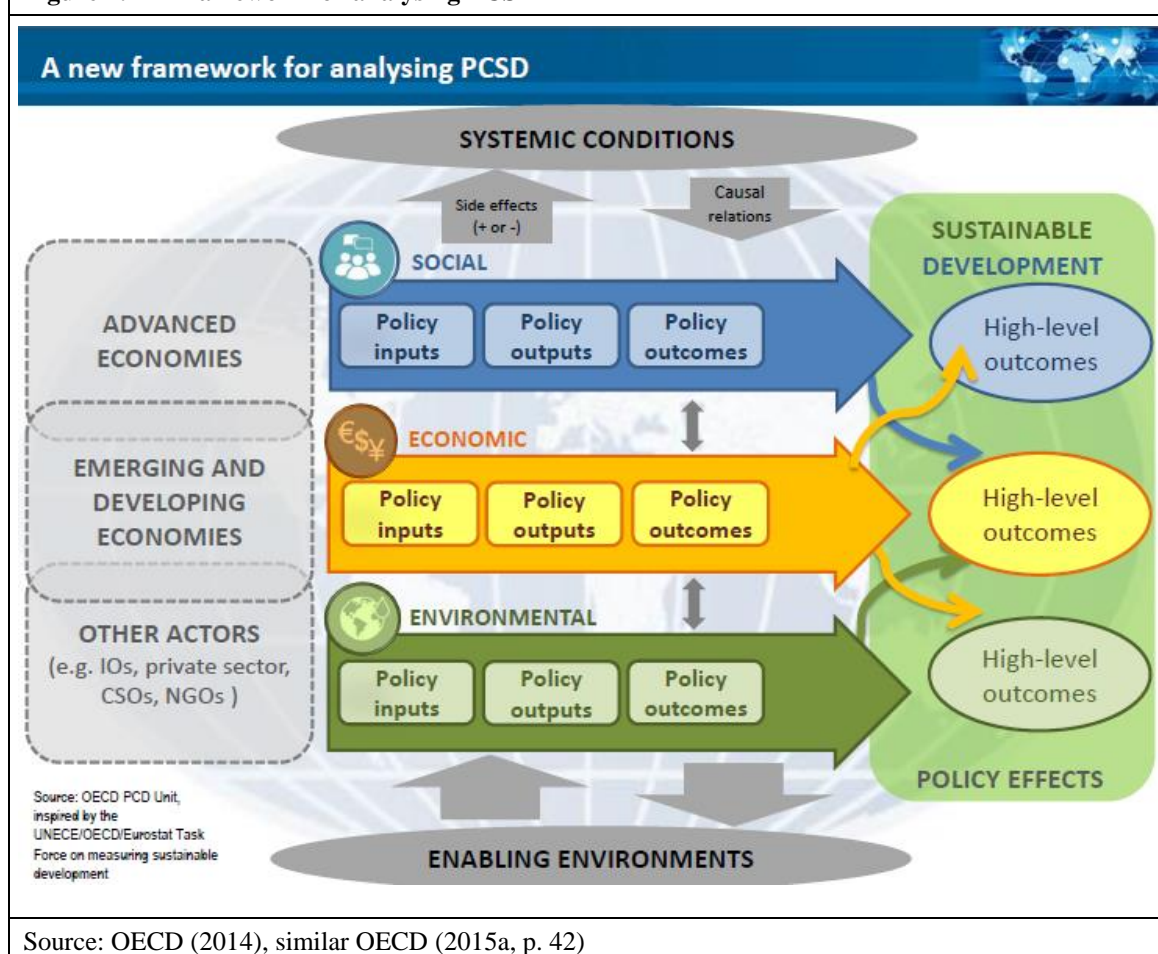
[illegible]

A new framework for analysing PCSD

SYSTEMIC CONDITIONS

Side effects (+ or -)

Causal relations

SUSTAINABLE DEVELOPMENT

ADVANCED ECONOMIES

EMERGING AND DEVELOPING ECONOMIES

OTHER ACTORS (e.g. IOs, private sector, CSOs, NGOs )

SOCIAL

Policy inputs

Policy outputs

Policy outcomes

High-level outcomes

ECONOMIC

Policy inputs

Policy outputs

Policy outcomes

High-level outcomes

ENVIRONMENTAL

Policy inputs

Policy outputs

Policy outcomes

High-level outcomes

POLICY EFFECTS

Source: OECD PCD Unit, inspired by the UNECE/OECD/Eurostat Task Force on measuring sustainable development

ENABLING ENVIRONMENTS

Source: OECD (2014), similar OECD (2015a, p. 42)